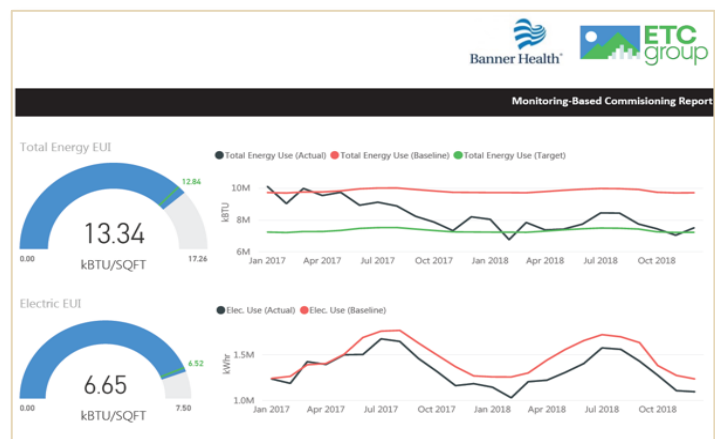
Banner Health®

ETC group

Monitoring-Based Commisioning Report

Total Energy EUI

12.84

13.34

kBTU/SQFT

0.00

17.26

● Total Energy Use (Actual) ● Total Energy Use (Baseline) ● Total Energy Use (Target)

10M

8M

6M

kBTU

Jan 2017 Apr 2017 Jul 2017 Oct 2017 Jan 2018 Apr 2018 Jul 2018 Oct 2018

Electric EUI

6.52

6.65

kBTU/SQFT

0.00

7.50

● Elec. Use (Actual) ● Elec. Use (Baseline)

1.5M

1.0M

kWhr

Jan 2017 Apr 2017 Jul 2017 Oct 2017 Jan 2018 Apr 2018 Jul 2018 Oct 2018